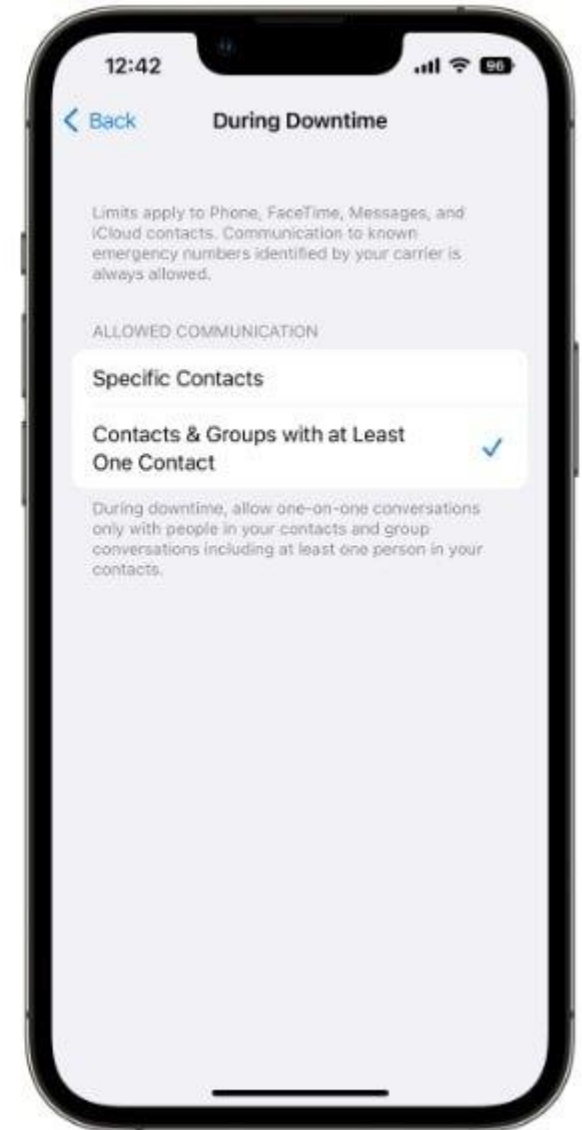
12:42 96

Back During Downtime

Limits apply to Phone, FaceTime, Messages, and iCloud contacts. Communication to known emergency numbers identified by your carrier is always allowed.

ALLOWED COMMUNICATION

Specific Contacts

Contacts & Groups with at Least One Contact

During downtime, allow one-on-one conversations only with people in your contacts and group conversations including at least one person in your contacts.